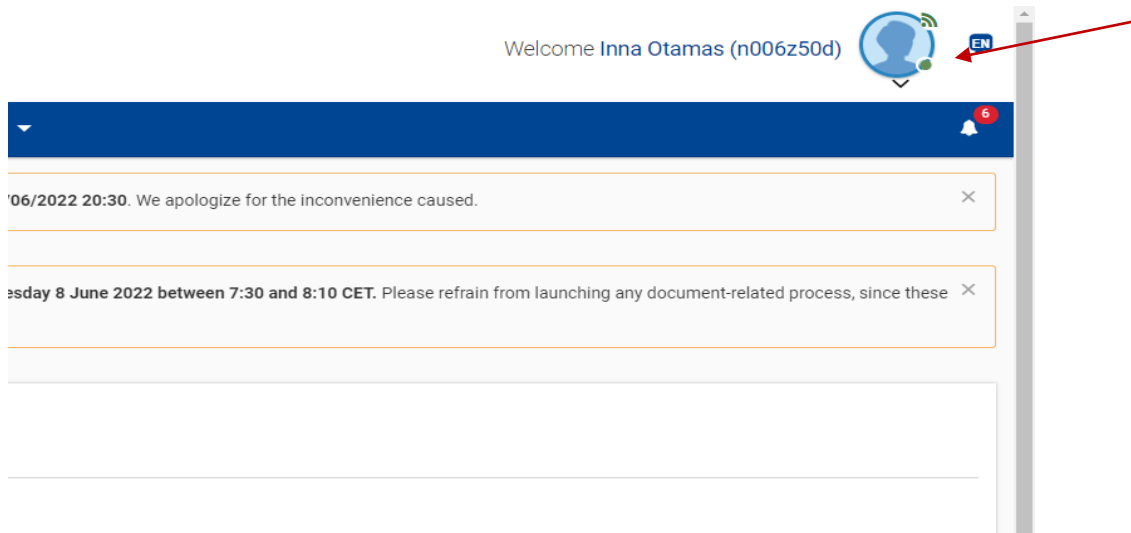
Welcome Inna Otamas (n006z50d)

EN

6

/06/2022 20:30. We apologize for the inconvenience caused.

×

esday 8 June 2022 between 7:30 and 8:10 CET. Please refrain from launching any document-related process, since these

×